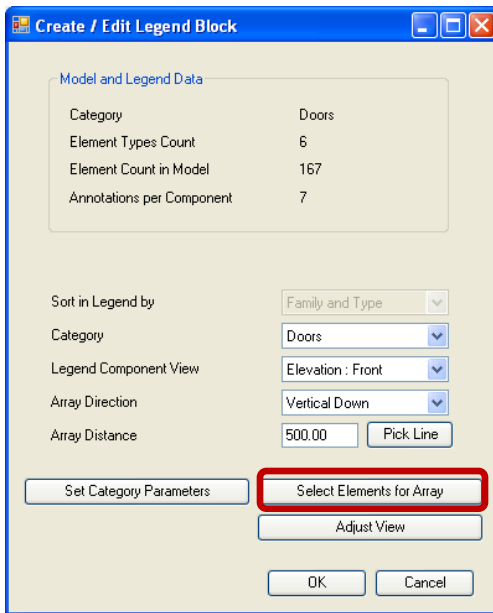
Create / Edit Legend Block

Model and Legend Data

| | |
|---|---|
| Category | Doors |
| Element Types Count | 6 |
| Element Count in Model | 167 |
| Annotations per Component | 7 |

| | |
|---|---|
| Sort in Legend by | Family and Type |
| Category | Doors |
| Legend Component View | Elevation : Front |
| Array Direction | Vertical Down |
| Array Distance | 500.00 |

Pick Line

Set Category Parameters

Select Elements for Array

Adjust View

OK

Cancel